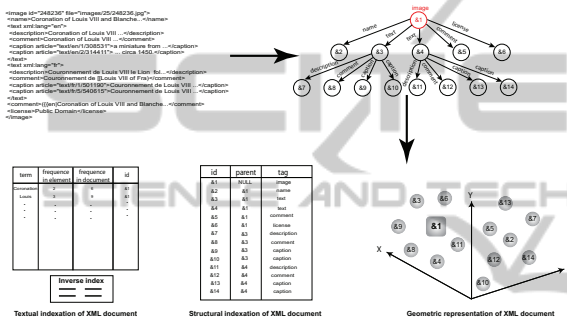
<image id="248236" file="images/25/248236.jpg">
<name>Coronation of Louis VIII and Blanche...</name>
<text xml:lang="en">
<description>Coronation of Louis VIII ...</description>
<comment>Coronation of Louis VIII ...</comment>
<caption article="text/en/1/308531">a miniature from ...</caption>
<caption article="text/en/2/314411"> ... circa 1450 ...</caption>
</text>
<text xml:lang="fr">
<description>Couronnement de Louis VIII le Lion fol...</description>
<comment>Couronnement de [[Louis VIII of Fra]]</comment>
<caption article="text/fr/1/50I190">Couronnement de Louis VIII ...</caption>
<caption article="text/fr/5/540615">Couronnement de Louis VIII ...</caption>
</text>
<comment>{{en|Coronation of Louis VIII and Blanche...</comment>
<license>Public Domain</license>
</image>

image
&1
name
text
text
license
comment
&2
&3
&4
&5
&6
description
comment
caption
caption
description
comment
caption
caption
&7
&8
&9
&10
&11
&12
&13
&14

| term | frequence in element | frequence in document | id |
|---|---|---|---|
| Coronation | 2 | 4 | &1 |
| Louis | 2 | 8 | &2 |
| . | . | . | . |

Inverse index

Textual indexation of XML document

| id | parent | tag |
|---|---|---|
| &1 | NULL | image |
| &2 | &1 | name |
| &3 | &1 | text |
| &4 | &1 | text |
| &5 | &1 | comment |
| &6 | &1 | license |
| &7 | &3 | description |
| &8 | &3 | comment |
| &9 | &3 | caption |
| &10 | &3 | caption |
| &11 | &4 | description |
| &12 | &4 | comment |
| &13 | &4 | caption |
| &14 | &4 | caption |

Structural indexation of XML document

Y
X
&1
&2
&3
&4
&5
&6
&7
&8
&9
&10
&11
&12
&13
&14

Geometric representation of XML document